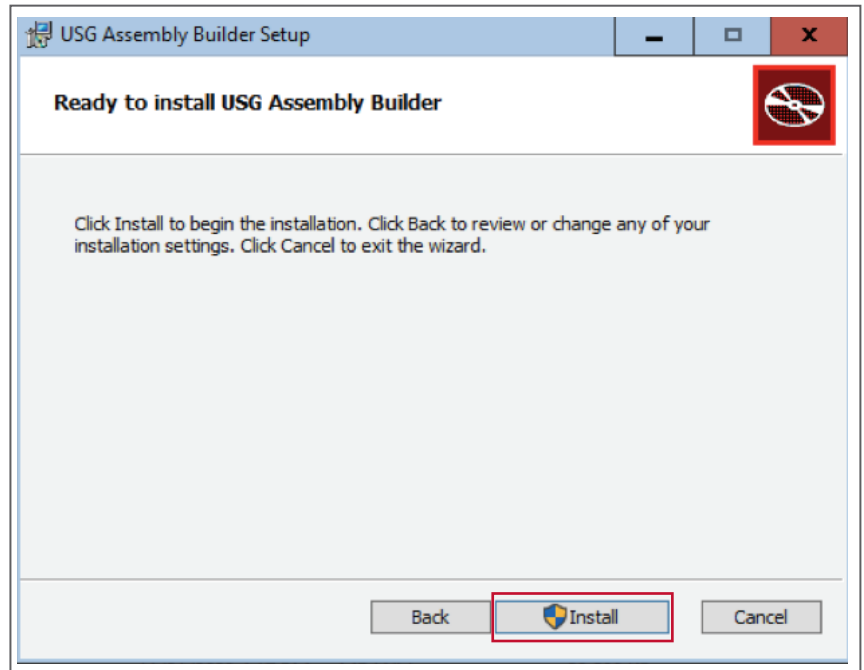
USG Assembly Builder Setup

Ready to install USG Assembly Builder

Click Install to begin the installation. Click Back to review or change any of your installation settings. Click Cancel to exit the wizard.

Back
Install
Cancel